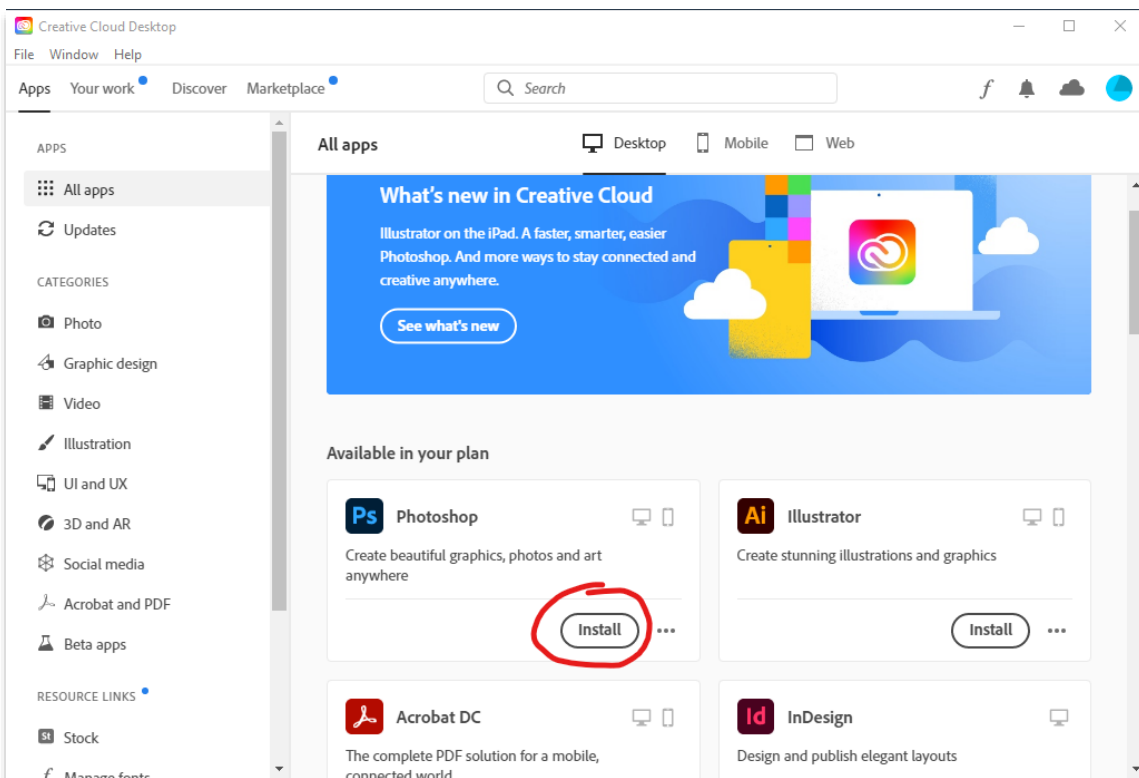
Creative Cloud Desktop
File Window Help
Apps Your work Discover Marketplace
Search
f

APPS
All apps
Updates
CATEGORIES
Photo
Graphic design
Video
Illustration
UI and UX
3D and AR
Social media
Acrobat and PDF
Beta apps
RESOURCE LINKS
Stock
Manage fonts

All apps
Desktop Mobile Web

What's new in Creative Cloud
Illustrator on the iPad. A faster, smarter, easier Photoshop. And more ways to stay connected and creative anywhere.
See what's new

Available in your plan

Ps Photoshop
Create beautiful graphics, photos and art anywhere
Install

Ai Illustrator
Create stunning illustrations and graphics
Install

Acrobat DC
The complete PDF solution for a mobile, connected world

Id InDesign
Design and publish elegant layouts